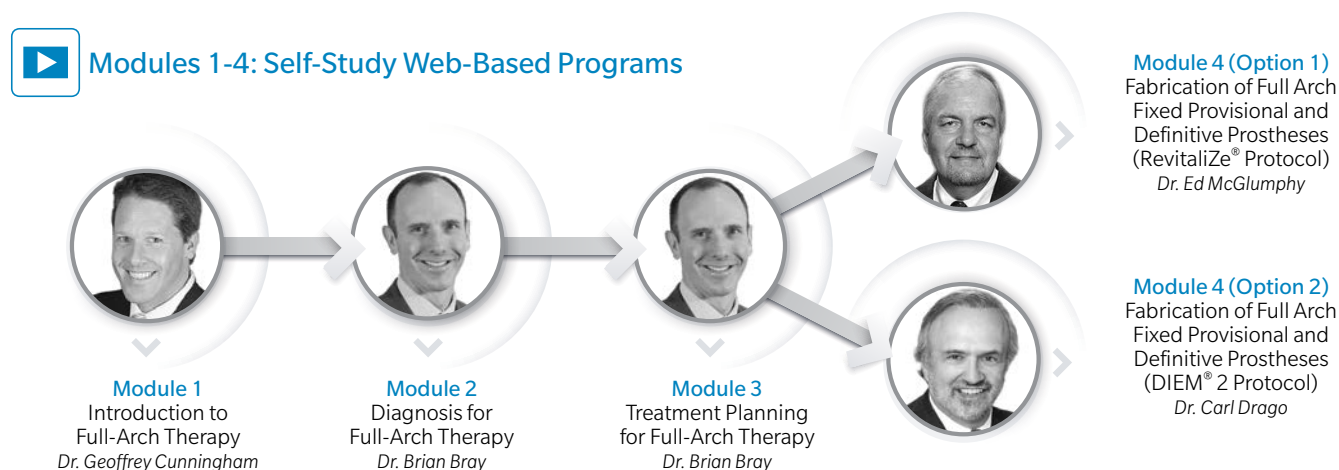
Modules 1-4: Self-Study Web-Based Programs

Module 1
Introduction to Full-Arch Therapy
*Dr. Geoffrey Cunningham*

Module 2
Diagnosis for Full-Arch Therapy
*Dr. Brian Bray*

Module 3
Treatment Planning for Full-Arch Therapy
*Dr. Brian Bray*

Module 4 (Option 1)
Fabrication of Full Arch Fixed Provisional and Definitive Prostheses (RevitaliZe® Protocol)
*Dr. Ed McGlumphy*

Module 4 (Option 2)
Fabrication of Full Arch Fixed Provisional and Definitive Prostheses (DIEM® 2 Protocol)
*Dr. Carl Drago*